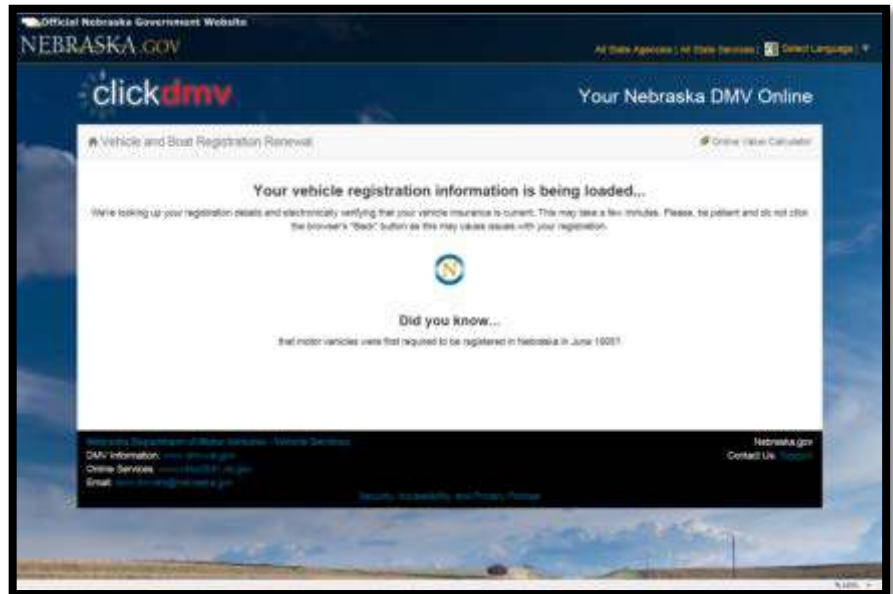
Official Nebraska Government Website

NEBRASKA.GOV

All State Agencies | All State Services | Select Language

clickdmv

Your Nebraska DMV Online

Vehicle and Boat Registration Renewal

Online Value Calculator

Your vehicle registration information is being loaded...

We're looking up your registration details and electronically verifying that your vehicle insurance is current. This may take a few minutes. Please, be patient and do not click the browser's "Back" button as this may cause issues with your registration.

N

Did you know...

that motor vehicles were first required to be registered in Nebraska in June 1905?

Nebraska Department of Motor Vehicles - Vehicle Services

DMV Information: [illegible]

Online Services: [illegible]

Email: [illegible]

Security, Accessibility, and Privacy Policies

Nebraska.gov

Contact Us: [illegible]